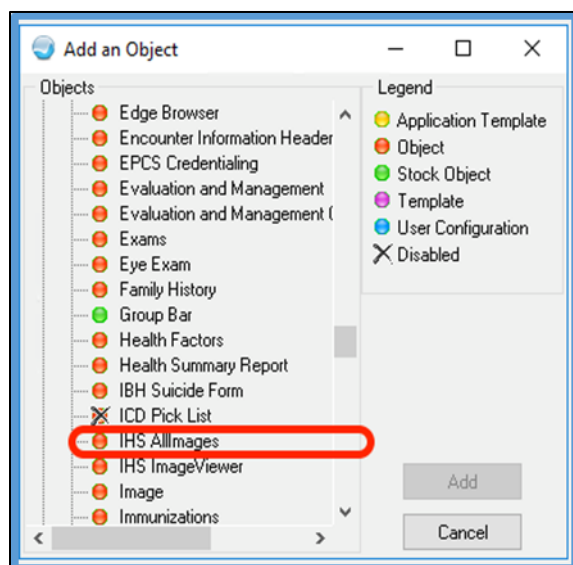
Add an Object

Objects

Edge Browser
Encounter Information Header
EPCS Credentialing
Evaluation and Management
Evaluation and Management (
Exams
Eye Exam
Family History
Group Bar
Health Factors
Health Summary Report
IBH Suicide Form
ICD Pick List
IHS AllImages
IHS ImageViewer
Image
Immunizations

Legend
Application Template
Object
Stock Object
Template
User Configuration
Disabled

Add
Cancel